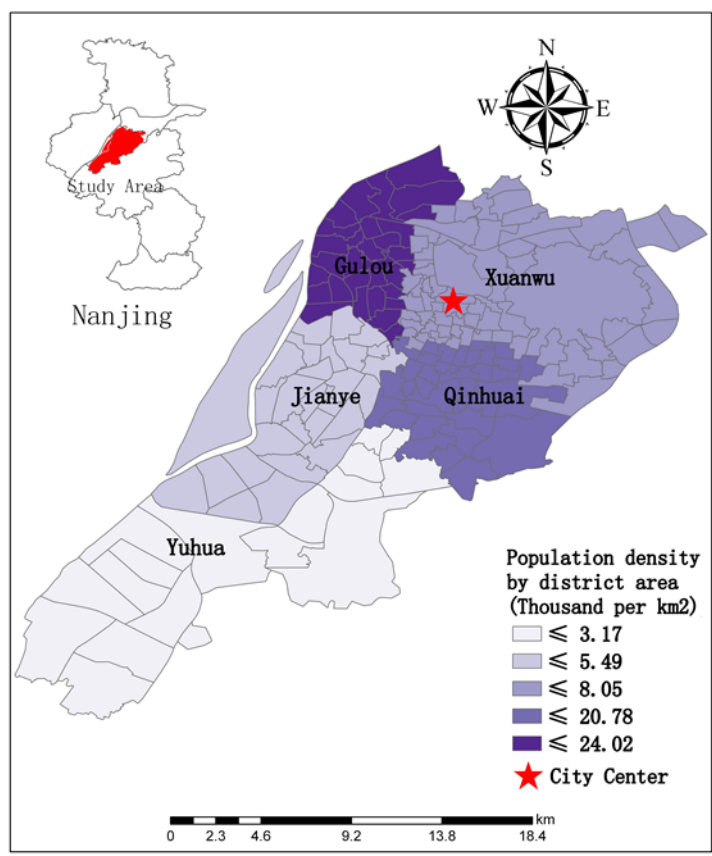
Study Area

Nanjing

N
W
E
S

Gulou

Xuanwu

Jianye

Qinhuai

Yuhua

Population density by district area (Thousand per km2)

≤ 3.17
≤ 5.49
≤ 8.05
≤ 20.78
≤ 24.02
City Center

0 2.3 4.6 9.2 13.8 18.4 km